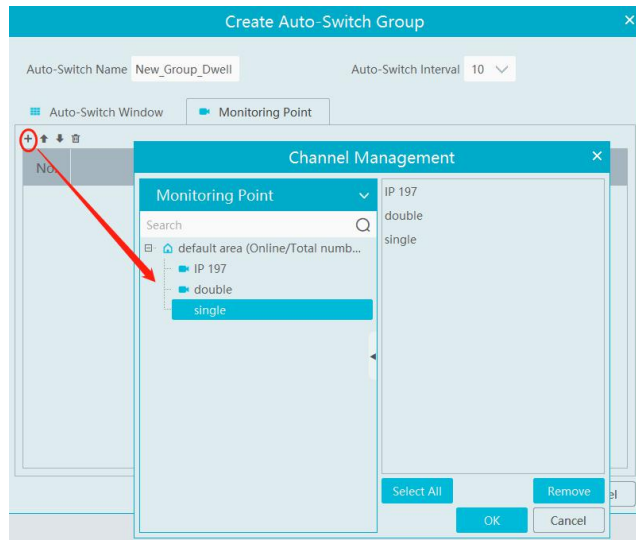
Create Auto-Switch Group

Auto-Switch Name New_Group_Dwell

Auto-Switch Interval 10

Auto-Switch Window

Monitoring Point

No

Channel Management

Monitoring Point

Search

default area (Online/Total numb...

IP 197

double

single

IP 197

double

single

Select All

Remove

OK

Cancel

el